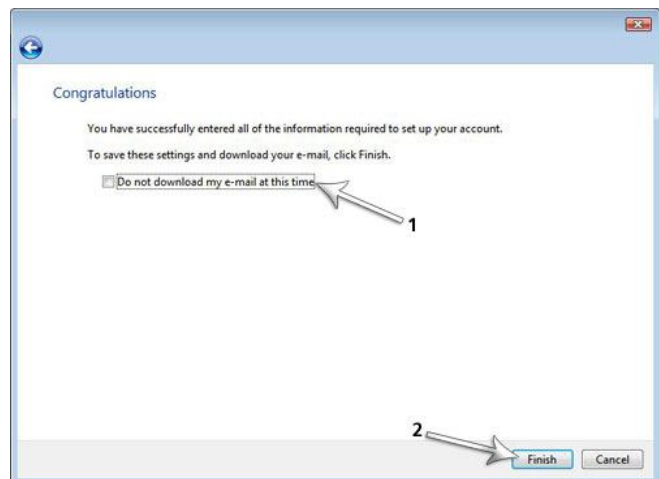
Congratulations

You have successfully entered all of the information required to set up your account.

To save these settings and download your e-mail, click Finish.

Do not download my e-mail at this time

1

2

Finish

Cancel